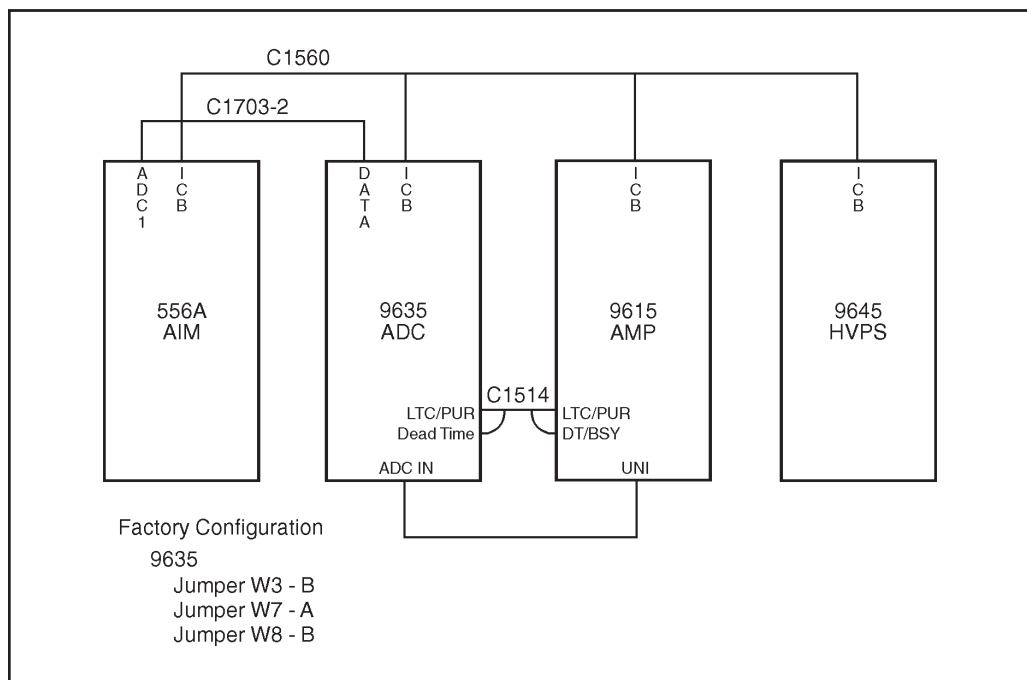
C1560

C1703-2

A
D
C
1

I
C
B

D
A
T
A

I
C
B

I
C
B

I
C
B

556A
AIM

9635
ADC

9615
AMP

9645
HVPS

C1514

LTC/PUR
Dead Time

LTC/PUR
DT/BSY

ADC IN

UNI

Factory Configuration
9635
Jumper W3 - B
Jumper W7 - A
Jumper W8 - B